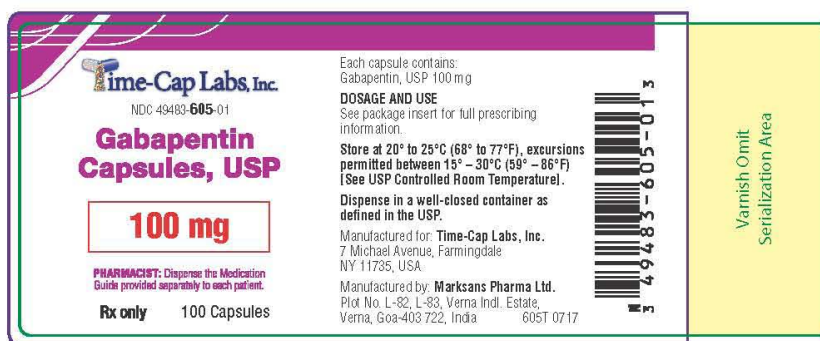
Time-Cap Labs, Inc.

NDC 49483-605-01

Gabapentin Capsules, USP

100 mg

PHARMACIST: Dispense the Medication Guide provided separately to each patient.

Rx only 100 Capsules

Each capsule contains:
Gabapentin, USP 100 mg

DOSAGE AND USE
See package insert for full prescribing information.

Store at 20° to 25°C (68° to 77°F), excursions permitted between 15° – 30°C (59° – 86°F) [See USP Controlled Room Temperature].

Dispense in a well-closed container as defined in the USP.

Manufactured for: Time-Cap Labs, Inc.
7 Michael Avenue, Farmingdale
NY 11735, USA

Manufactured by: Marksans Pharma Ltd.
Plot No. L-82, L-83, Verna Indl. Estate,
Verna, Goa-403 722, India 605T 0717

3 49483-605-01 3

Varnish Omit
Serialization Area